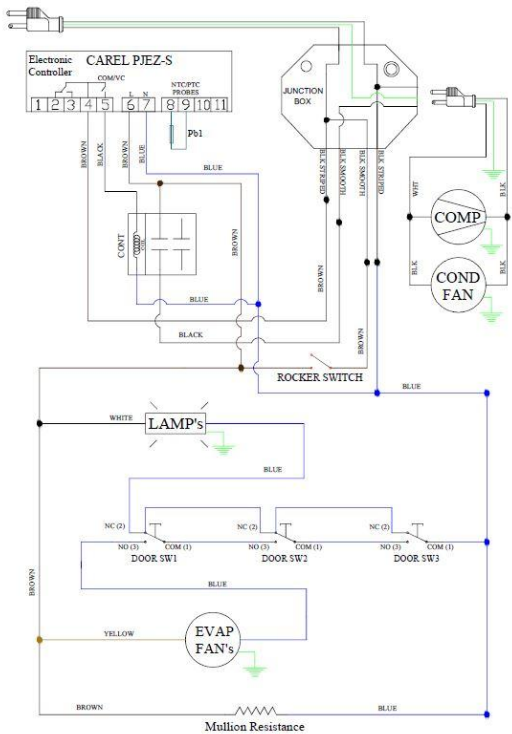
Electronic Controller
CAREL PJEZ-S
COM/VC
NTC/PTC PROBES
1 2 3 4 5 6 7 8 9 10 11
L N
Pb1
BROWN
BLACK
BROWN
BLUE
BLUE
JUNCTION BOX
BLK STRIPED
BLK SMOOTH
BLK SMOOTH
BLK STRIPED
WHT
BLK
COMP
BLK
COND FAN
CONT
COIL
BROWN
BROWN
BLUE
BLACK
BROWN
ROCKER SWITCH
BLUE
WHITE
LAMP's
BLUE
NC (2)
NO (3)
COM (1)
DOOR SW1
NC (2)
NO (3)
COM (1)
DOOR SW2
NC (2)
NO (3)
COM (1)
DOOR SW3
BLUE
BROWN
YELLOW
EVAP FAN's
BROWN
BLUE
Mullion Resistance